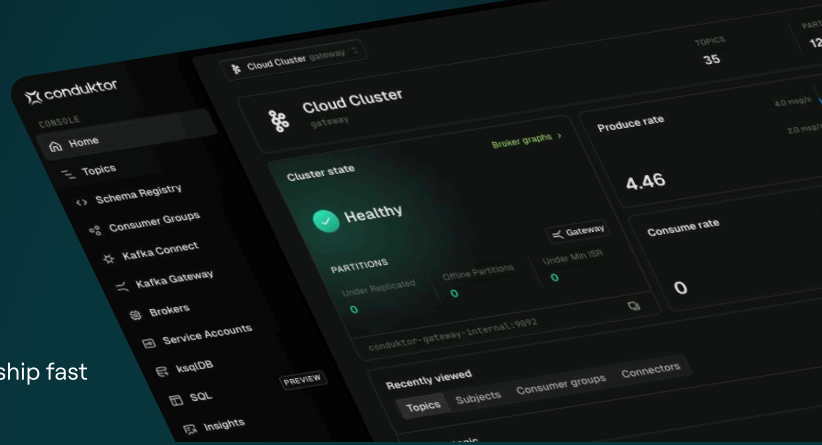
conduktor
CONSOLE
Home
Topics
Schema Registry
Consumer Groups
Kafka Connect
Kafka Gateway
Brokers
Service Accounts
ksqlDB
SQL
Insights
PREVIEW

Cloud Cluster gateway
TOPICS
35
PART
12

Cloud Cluster
gateway

Cluster state
Broker graphs >
Healthy
Gateway
PARTITIONS
Under Replicated
0
Offline Partitions
0
Under Min ISR
0
conduktor-gateway-internal:9092

Produce rate
4.0 msg/s
2.0 msg/s
4.46

Consume rate
0

Recently viewed
Topics
Subjects
Consumer groups
Connectors

ship fast